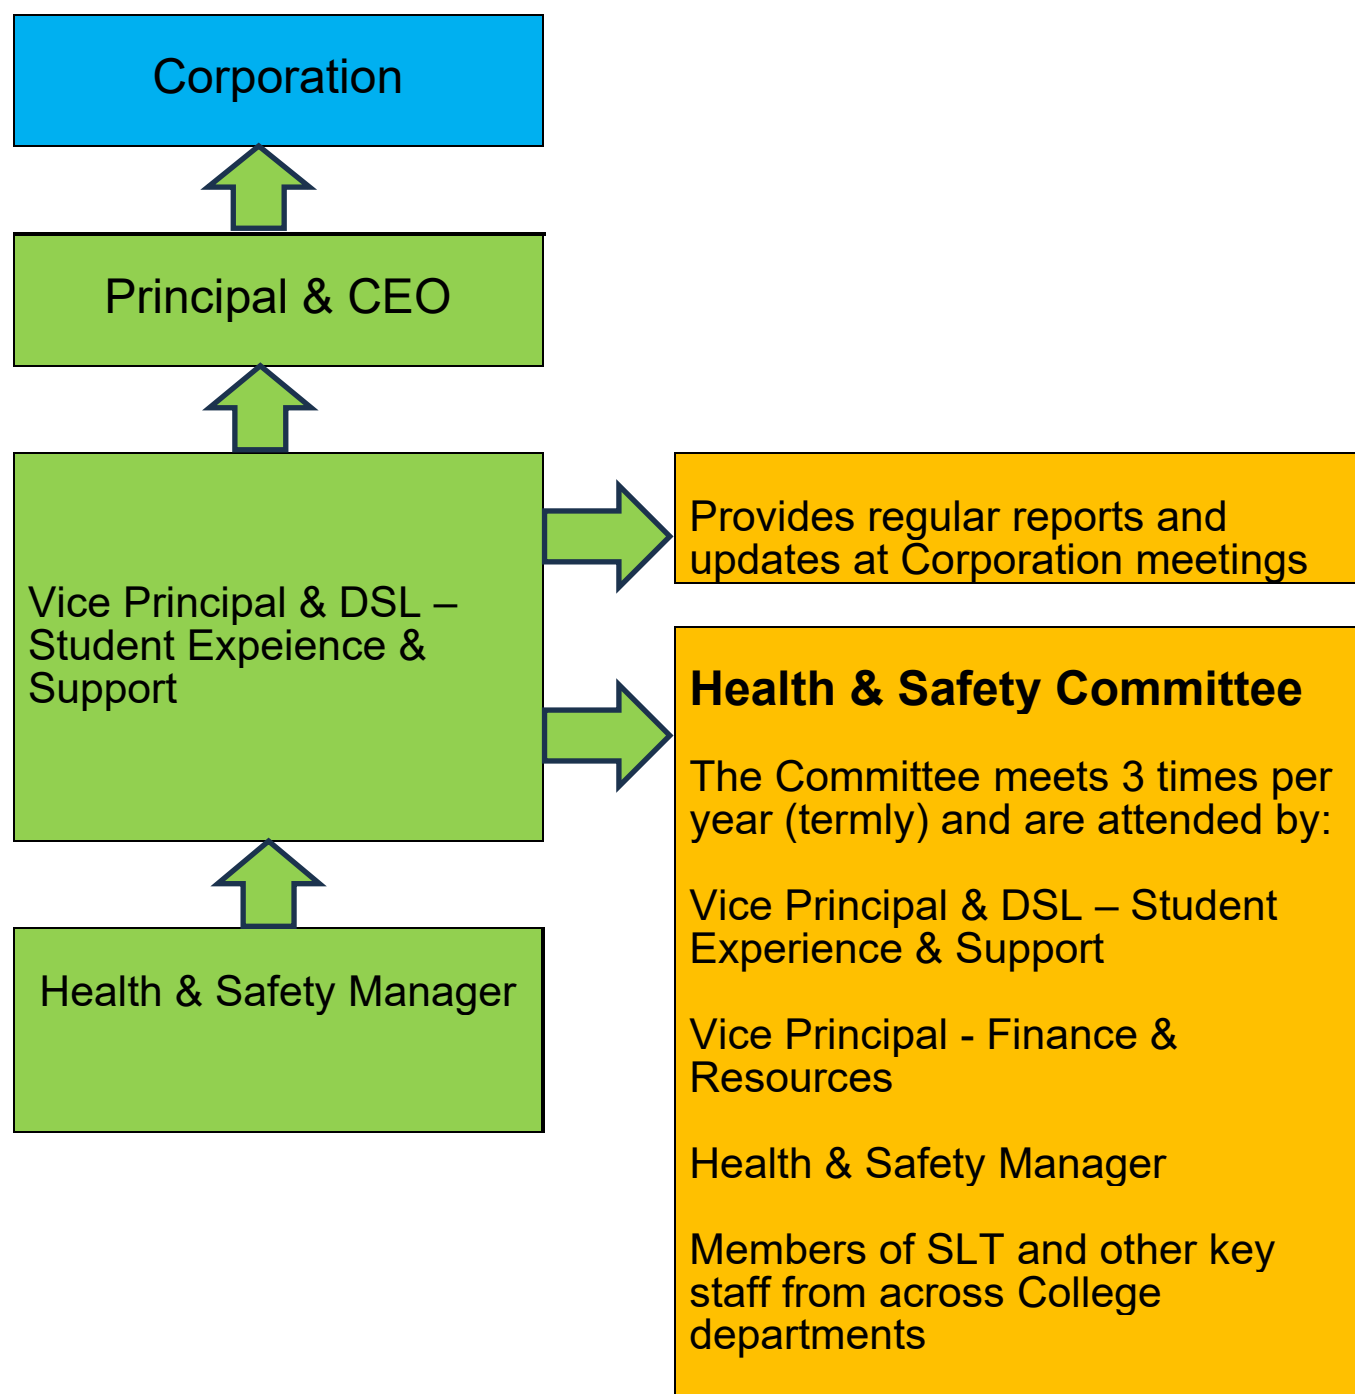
Corporation

Principal & CEO

Vice Principal & DSL – Student Expeience & Support

Provides regular reports and updates at Corporation meetings

Health & Safety Committee

The Committee meets 3 times per year (termly) and are attended by:

Vice Principal & DSL – Student Experience & Support

Vice Principal - Finance & Resources

Health & Safety Manager

Members of SLT and other key staff from across College departments

Health & Safety Manager